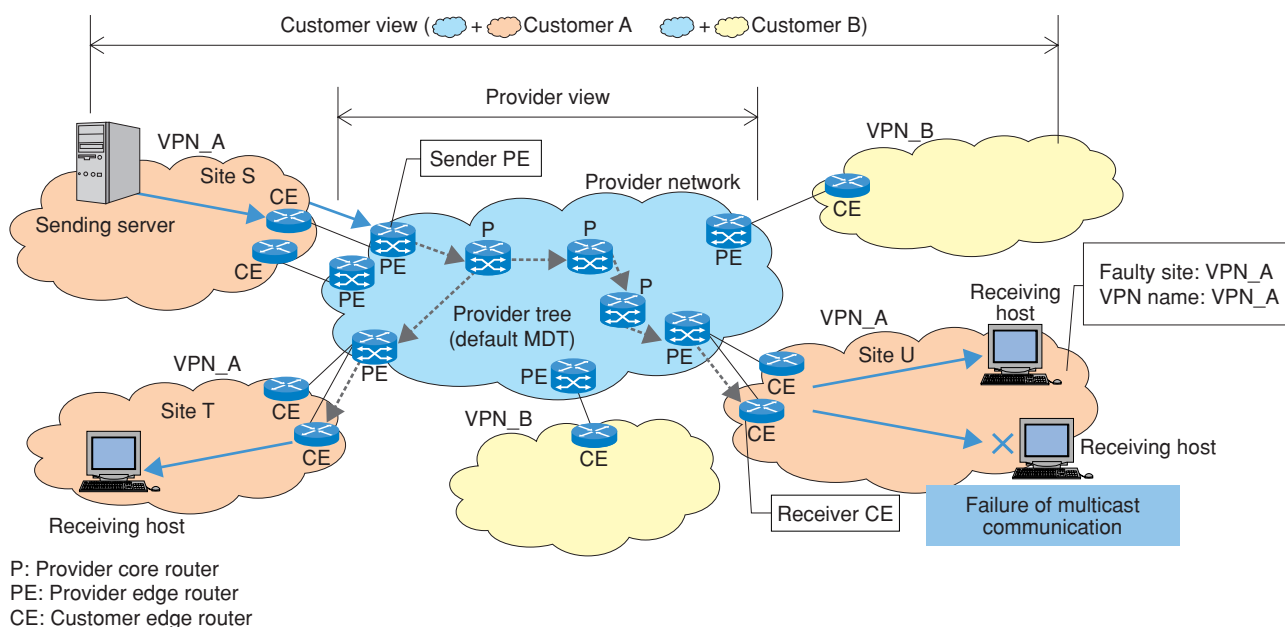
Customer view ( + Customer A + Customer B)

Provider view

VPN_A

Site S

Sender PE

Provider network

VPN_B

CE

Sending server

CE

PE

P

P

PE

CE

CE

PE

P

Faulty site: VPN_A
VPN name: VPN_A

Receiving host

Provider tree (default MDT)

PE

VPN_A

Site U

VPN_A

PE

PE

CE

Site T

CE

CE

VPN_B

CE

CE

Receiving host

CE

Receiving host

Receiver CE

Failure of multicast communication

P: Provider core router
PE: Provider edge router
CE: Customer edge router